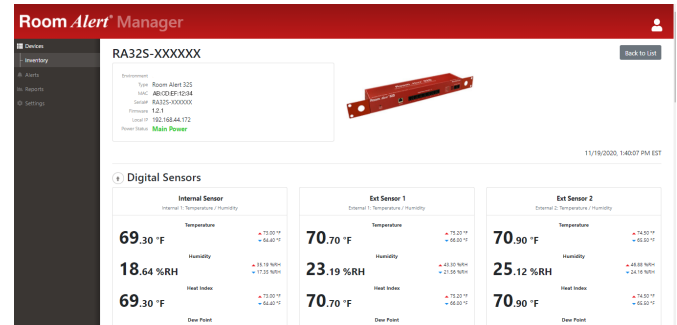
Room Alert® Manager

Devices
Inventory
Alerts
Reports
Settings

RA32S-XXXXXX

Back to List

Environment
Type Room Alert 32S
MAC AB:CD:EF:12:34
Serial# RA32S-XXXXXX
Firmware 1.2.1
Local IP 192.168.44.172
Power Status Main Power

11/19/2020, 1:40:07 PM EST

Digital Sensors

Internal Sensor
Internal 1: Temperature / Humidity
Temperature
69.30 °F
73.00 °F
64.40 °F
Humidity
18.64 %RH
35.19 %RH
17.35 %RH
Heat Index
69.30 °F
73.00 °F
64.40 °F
Dew Point

Ext Sensor 1
External 1: Temperature / Humidity
Temperature
70.70 °F
75.20 °F
66.00 °F
Humidity
23.19 %RH
45.30 %RH
21.56 %RH
Heat Index
70.70 °F
75.20 °F
66.00 °F
Dew Point

Ext Sensor 2
External 2: Temperature / Humidity
Temperature
70.90 °F
74.50 °F
65.80 °F
Humidity
25.12 %RH
46.86 %RH
24.16 %RH
Heat Index
70.90 °F
74.50 °F
65.80 °F
Dew Point